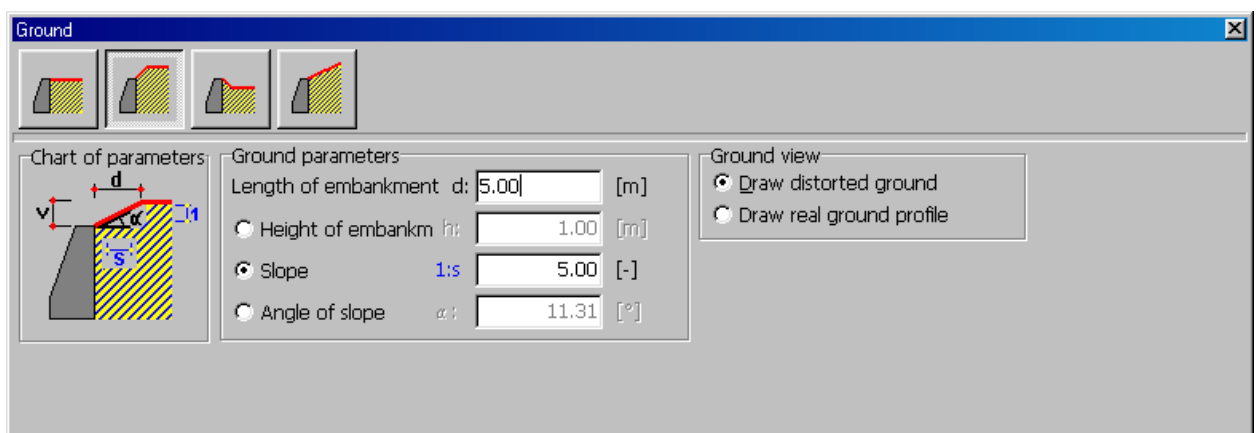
Ground

Chart of parameters
d
v
α
1
s

Ground parameters
Length of embankment d: 5.00 [m]
Height of embankm h: 1.00 [m]
Slope 1:s 5.00 [-]
Angle of slope α: 11.31 [°]

Ground view
Draw distorted ground
Draw real ground profile